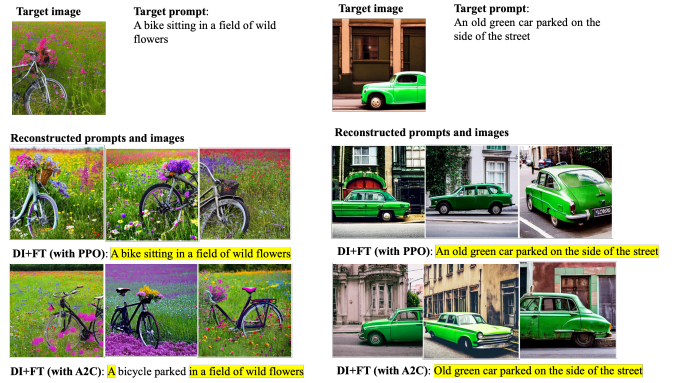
Target image

Target prompt:
A bike sitting in a field of wild flowers

Reconstructed prompts and images

DI+FT (with PPO): A bike sitting in a field of wild flowers

DI+FT (with A2C): A bicycle parked in a field of wild flowers

Target image

Target prompt:
An old green car parked on the side of the street

Reconstructed prompts and images

DI+FT (with PPO): An old green car parked on the side of the street

DI+FT (with A2C): Old green car parked on the side of the street